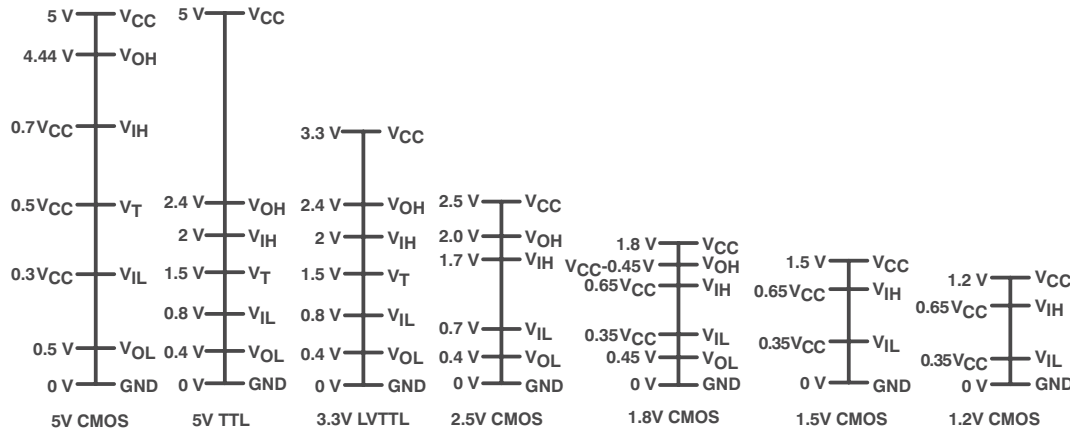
5 V $V_{CC}$
4.44 V $V_{OH}$
$0.7V_{CC}$ $V_{IH}$
$0.5V_{CC}$ $V_T$
$0.3V_{CC}$ $V_{IL}$
0.5 V $V_{OL}$
0 V GND
5V CMOS

5 V $V_{CC}$
2.4 V $V_{OH}$
2 V $V_{IH}$
1.5 V $V_T$
0.8 V $V_{IL}$
0.4 V $V_{OL}$
0 V GND
5V TTL

3.3 V $V_{CC}$
2.4 V $V_{OH}$
2 V $V_{IH}$
1.5 V $V_T$
0.8 V $V_{IL}$
0.4 V $V_{OL}$
0 V GND
3.3V LVTTL

2.5 V $V_{CC}$
2.0 V $V_{OH}$
1.7 V $V_{IH}$
0.7 V $V_{IL}$
0.4 V $V_{OL}$
0 V GND
2.5V CMOS

1.8 V $V_{CC}$
$V_{CC}$-0.45 V $V_{OH}$
$0.65V_{CC}$ $V_{IH}$
$0.35V_{CC}$ $V_{IL}$
0.45 V $V_{OL}$
0 V GND
1.8V CMOS

1.5 V $V_{CC}$
$0.65V_{CC}$ $V_{IH}$
$0.35V_{CC}$ $V_{IL}$
0 V GND
1.5V CMOS

1.2 V $V_{CC}$
$0.65V_{CC}$ $V_{IH}$
$0.35V_{CC}$ $V_{IL}$
0 V GND
1.2V CMOS